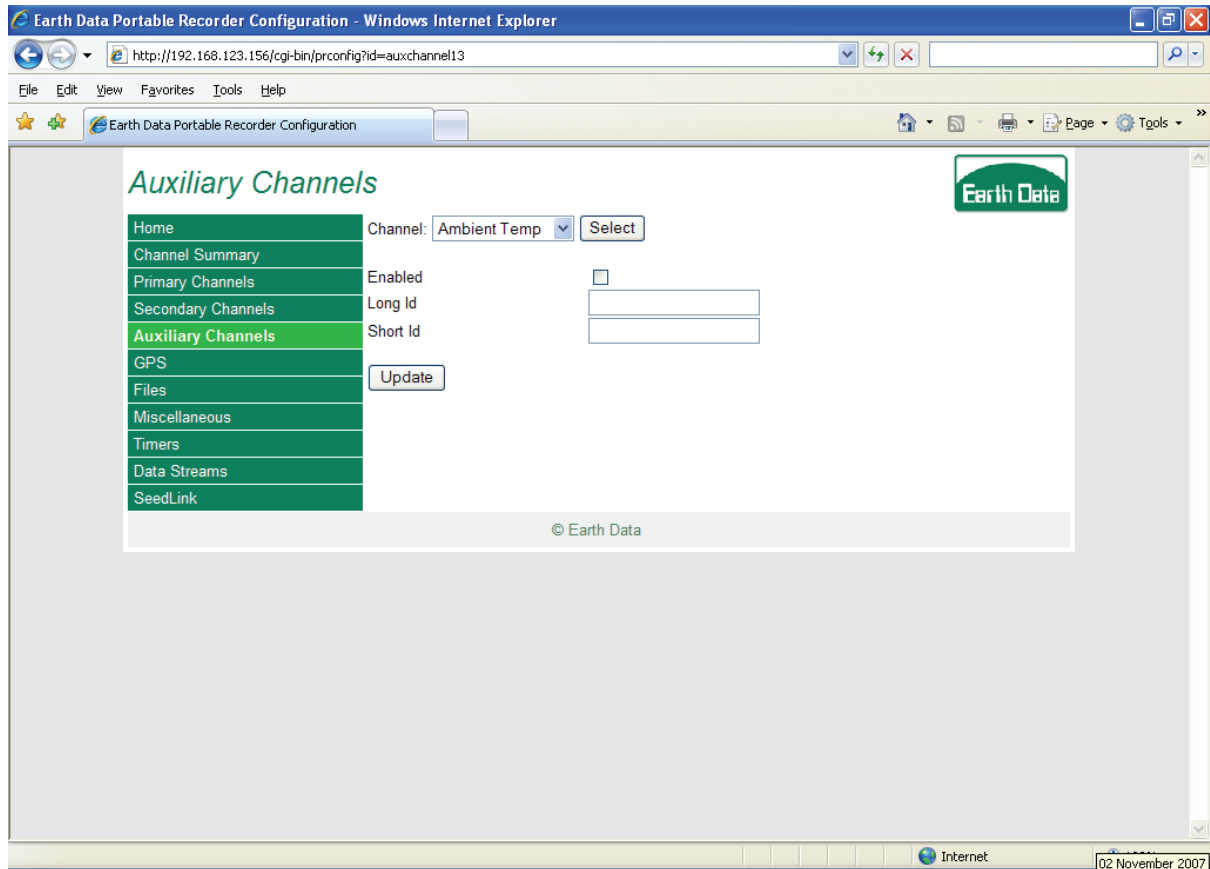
Earth Data Portable Recorder Configuration - Windows Internet Explorer

http://192.168.123.156/cgi-bin/prconfig?id=auxchannel13

File Edit View Favorites Tools Help

Earth Data Portable Recorder Configuration

Page Tools

Auxiliary Channels

Earth Data

Home
Channel Summary
Primary Channels
Secondary Channels
Auxiliary Channels
GPS
Files
Miscellaneous
Timers
Data Streams
SeedLink

Channel: Ambient Temp Select

Enabled
Long Id
Short Id

Update

© Earth Data

Internet

02 November 2007